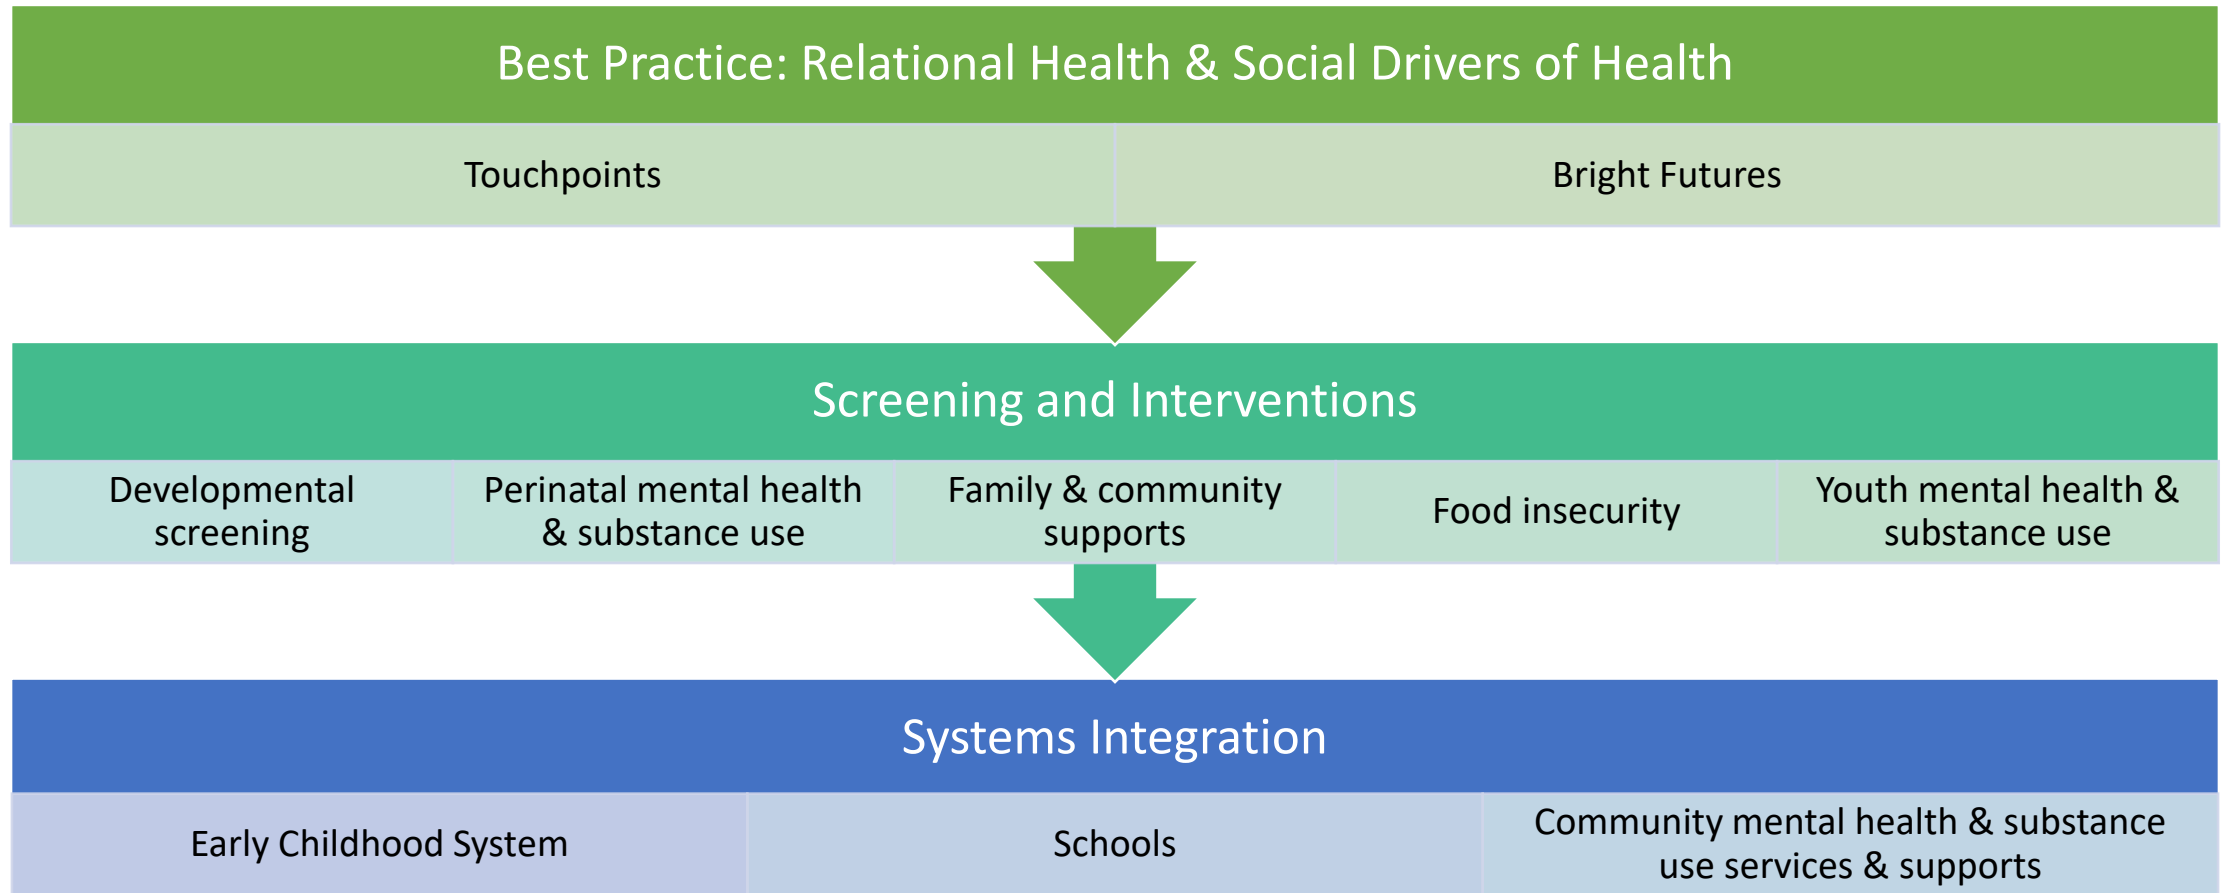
Best Practice: Relational Health & Social Drivers of Health

Touchpoints

Bright Futures

Screening and Interventions

Developmental screening

Perinatal mental health & substance use

Family & community supports

Food insecurity

Youth mental health & substance use

Systems Integration

Early Childhood System

Schools

Community mental health & substance use services & supports